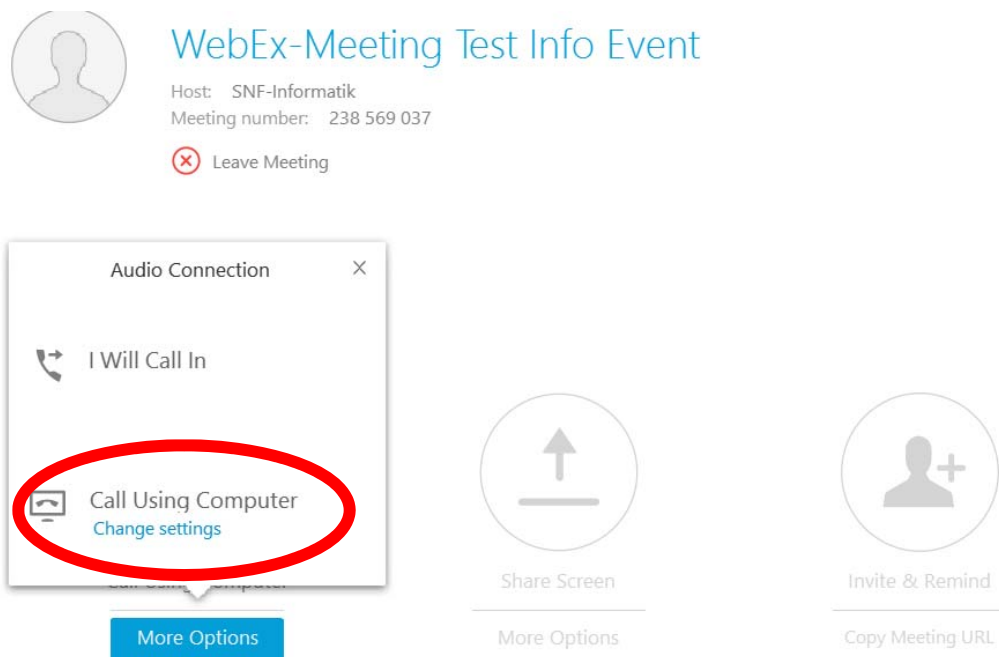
WebEx-Meeting Test Info Event

Host: SNF-Informatik

Meeting number: 238 569 037

Leave Meeting

Audio Connection

I Will Call In

Call Using Computer

Change settings

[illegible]

More Options

Share Screen

More Options

Invite & Remind

Copy Meeting URL